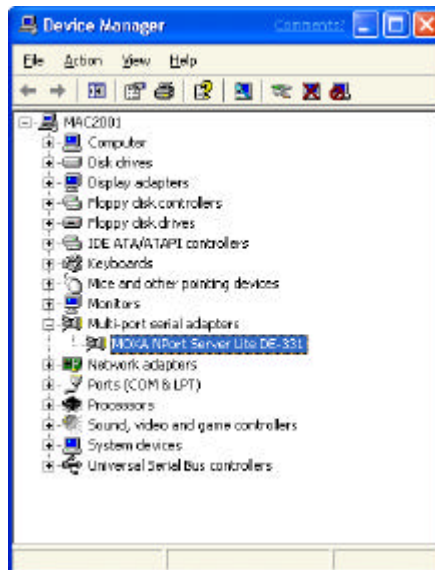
Device Manager
Comments?

File Action View Help

MAC2001
Computer
Disk drives
Display adapters
Floppy disk controllers
Floppy disk drives
IDE ATA/ATAPI controllers
Keyboards
Mice and other pointing devices
Monitors
Multi-port serial adapters
MOXA NPort Server Lite DE-331
Network adapters
Ports (COM & LPT)
Processors
Sound, video and game controllers
System devices
Universal Serial Bus controllers